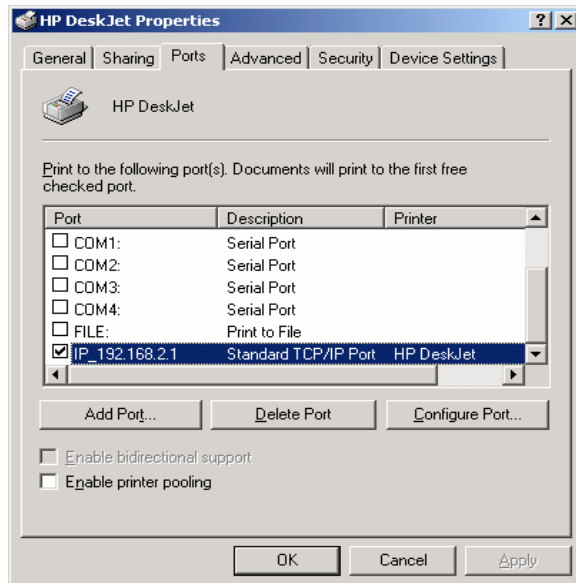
HP DeskJet Properties
? X

General | Sharing | Ports | Advanced | Security | Device Settings

HP DeskJet

Print to the following port(s). Documents will print to the first free checked port.

| Port | Description | Printer |
|---|---|---|
| ☐ COM1: | Serial Port | |
| ☐ COM2: | Serial Port | |
| ☐ COM3: | Serial Port | |
| ☐ COM4: | Serial Port | |
| ☐ FILE: | Print to File | |
| ☑ IP_192.168.2.1 | Standard TCP/IP Port | HP DeskJet |

Add Port... | Delete Port | Configure Port...

☐ Enable bidirectional support
☐ Enable printer pooling

OK | Cancel | Apply